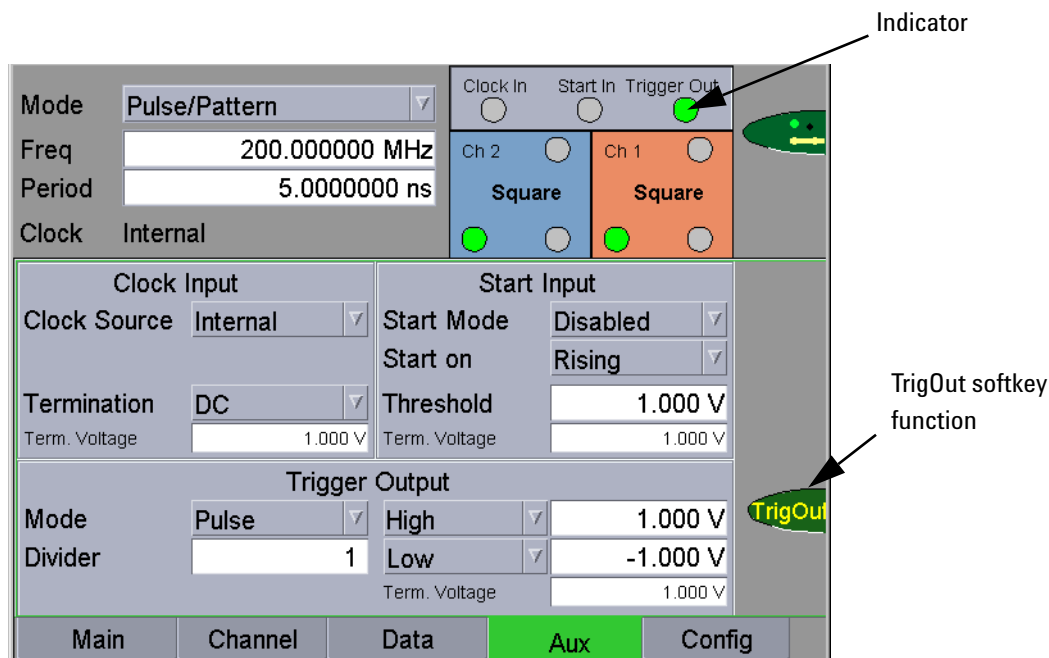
Indicator

Mode Pulse/Pattern
Freq 200.000000 MHz
Period 5.0000000 ns
Clock Internal

Clock In Start In Trigger Out
Ch 2 Square
Ch 1 Square

Clock Input
Clock Source Internal
Termination DC
Term. Voltage 1.000 V

Start Input
Start Mode Disabled
Start on Rising
Threshold 1.000 V
Term. Voltage 1.000 V

Trigger Output
Mode Pulse
Divider 1
High 1.000 V
Low -1.000 V
Term. Voltage 1.000 V

TrigOut softkey function

TrigOut

Main Channel Data Aux Config